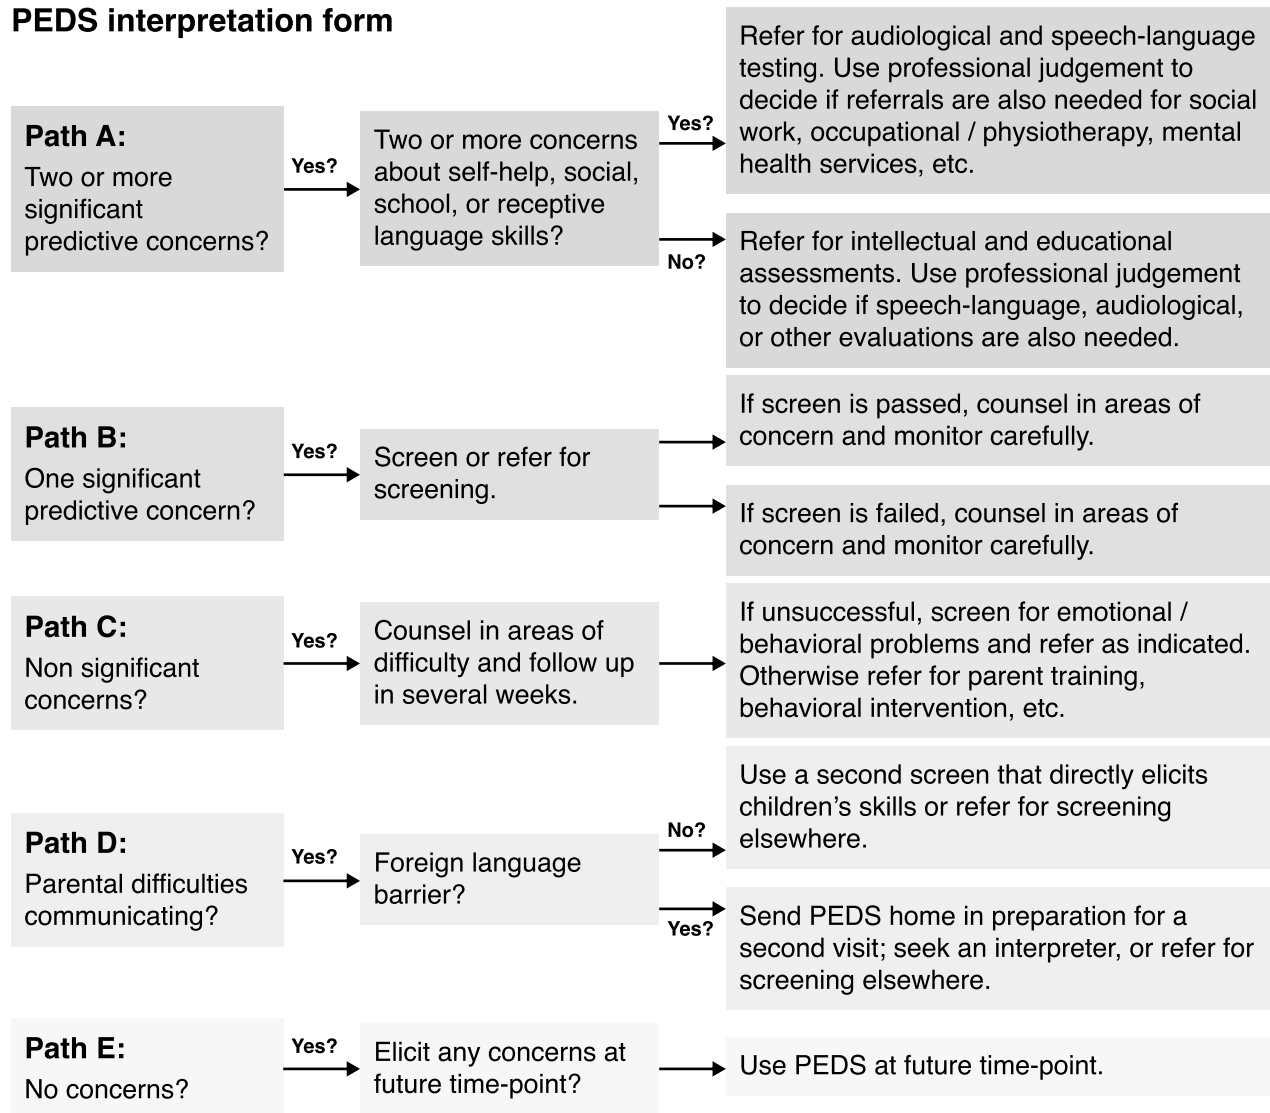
PEDS interpretation form

Path A:
Two or more significant predictive concerns?

Yes?

Two or more concerns about self-help, social, school, or receptive language skills?

Yes?

Refer for audiological and speech-language testing. Use professional judgement to decide if referrals are also needed for social work, occupational / physiotherapy, mental health services, etc.

No?

Refer for intellectual and educational assessments. Use professional judgement to decide if speech-language, audiological, or other evaluations are also needed.

Path B:
One significant predictive concern?

Yes?

Screen or refer for screening.

If screen is passed, counsel in areas of concern and monitor carefully.

If screen is failed, counsel in areas of concern and monitor carefully.

Path C:
Non significant concerns?

Yes?

Counsel in areas of difficulty and follow up in several weeks.

If unsuccessful, screen for emotional / behavioral problems and refer as indicated. Otherwise refer for parent training, behavioral intervention, etc.

Path D:
Parental difficulties communicating?

Yes?

Foreign language barrier?

No?

Use a second screen that directly elicits children's skills or refer for screening elsewhere.

Yes?

Send PEDS home in preparation for a second visit; seek an interpreter, or refer for screening elsewhere.

Path E:
No concerns?

Yes?

Elicit any concerns at future time-point?

Use PEDS at future time-point.